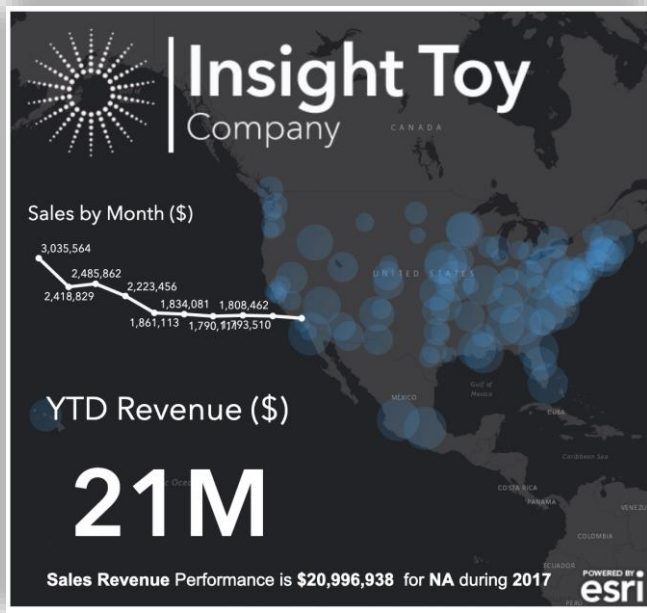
Insight Toy
Company

CANADA

Sales by Month ($)

3,035,564
2,418,829
2,485,862
2,223,456
1,861,113
1,834,081
1,790,1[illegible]
1,808,462
1,793,510

UNITED STATES

MEXICO

Gulf of Mexico

CUBA

Caribbean Sea

YTD Revenue ($)

21M

COSTA RICA
PANAMA
COLOMBIA
ECUADOR
PERU
VENEZU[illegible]

Sales Revenue Performance is $20,996,938 for NA during 2017

POWERED BY
esri